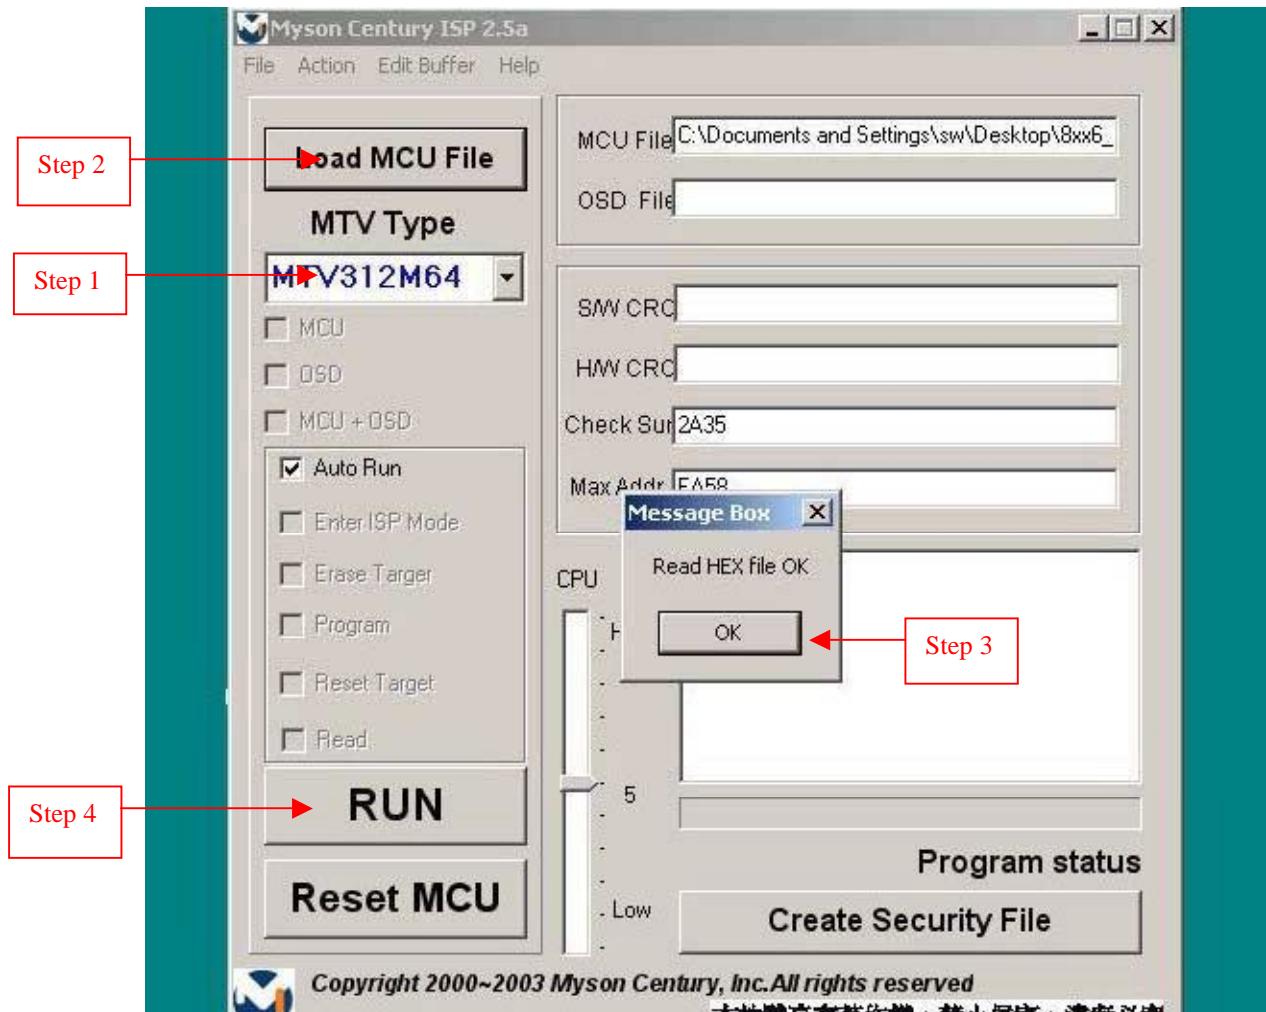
Myson Century ISP 2.5a

File Action Edit Buffer Help

Step 2

Load MCU File

MTV Type

Step 1

MTV312M64

MCU

OSD

MCU + OSD

Auto Run

Enter ISP Mode

Erase Targer

Program

Reset Target

Read

Step 4

RUN

Reset MCU

MCU File C:\Documents and Settings\sw\Desktop\8xx6_

OSD File

S/W CRC

H/W CRC

Check Sum 2A35

Max Addr FA58

Message Box

Read HEX file OK

OK

Step 3

CPU

H

5

Low

Program status

Create Security File

Copyright 2000~2003 Myson Century, Inc.All rights reserved

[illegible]